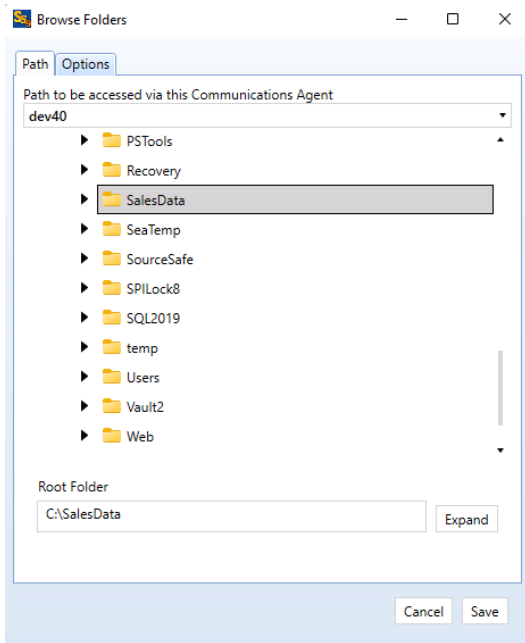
Browse Folders

Path | Options

Path to be accessed via this Communications Agent

dev40

PSTools
Recovery
SalesData
SeaTemp
SourceSafe
SPILock8
SQL2019
temp
Users
Vault2
Web

Root Folder

C:\SalesData

Expand

Cancel

Save